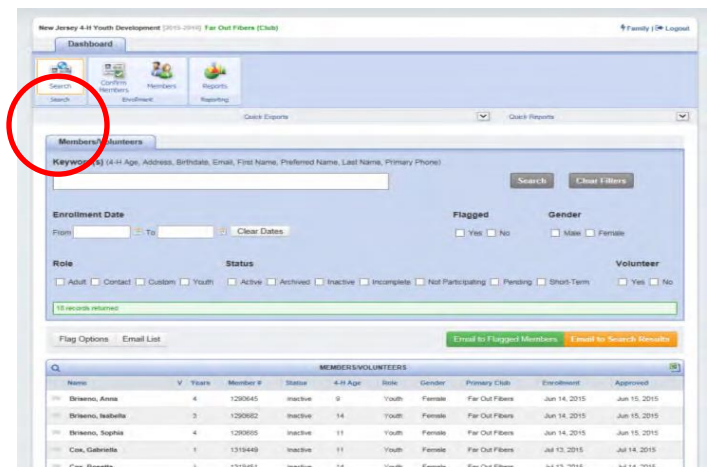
New Jersey 4-H Youth Development [2015-2016] Far Out Fibers (Club)

Family | Logout

Dashboard

Search
Search

Confirm Members

Members
Enrollment

Reports
Reporting

Quick Exports

Quick Reports

Members/Volunteers

Keyword(s) (4-H Age, Address, Birthdate, Email, First Name, Preferred Name, Last Name, Primary Phone)

Search Clear Filters

Enrollment Date

From To Clear Dates

Flagged
Yes No

Gender
Male Female

Role
Adult Contact Custom Youth

Status
Active Archived Inactive Incomplete Not Participating Pending Short-Term

Volunteer
Yes No

15 records returned

Flag Options Email List

Email to Flagged Members Email to Search Results

MEMBERS/VOLUNTEERS

| Name | V | Years | Member # | Status | 4-H Age | Role | Gender | Primary Club | Enrollment | Approved |
|---|---|---|---|---|---|---|---|---|---|---|
| Briseno, Anna | | 4 | 1290645 | Inactive | 9 | Youth | Female | Far Out Fibers | Jun 14, 2015 | Jun 15, 2015 |
| Briseno, Isabella | | 3 | 1290682 | Inactive | 14 | Youth | Female | Far Out Fibers | Jun 14, 2015 | Jun 15, 2015 |
| Briseno, Sophia | | 4 | 1290695 | Inactive | 11 | Youth | Female | Far Out Fibers | Jun 14, 2015 | Jun 15, 2015 |
| Coe, Gabriella | | 1 | 1319449 | Inactive | 11 | Youth | Female | Far Out Fibers | Jul 13, 2015 | Jul 13, 2015 |
| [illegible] | | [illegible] | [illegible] | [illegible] | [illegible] | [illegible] | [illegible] | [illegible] | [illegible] | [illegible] |